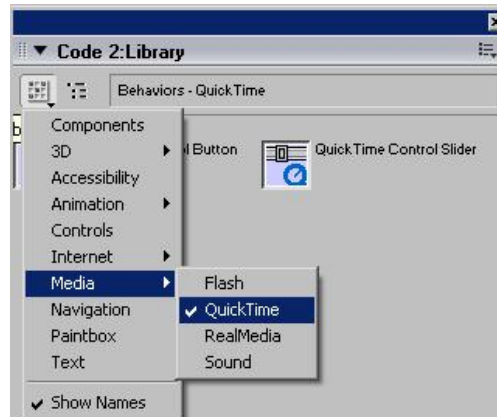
▼ Code 2:Library

Behaviors - QuickTime

Components
3D
Accessibility
Animation
Controls
Internet
Media
Navigation
Paintbox
Text
✔ Show Names

l Button

QuickTime Control Slider

Flash
✔ QuickTime
RealMedia
Sound